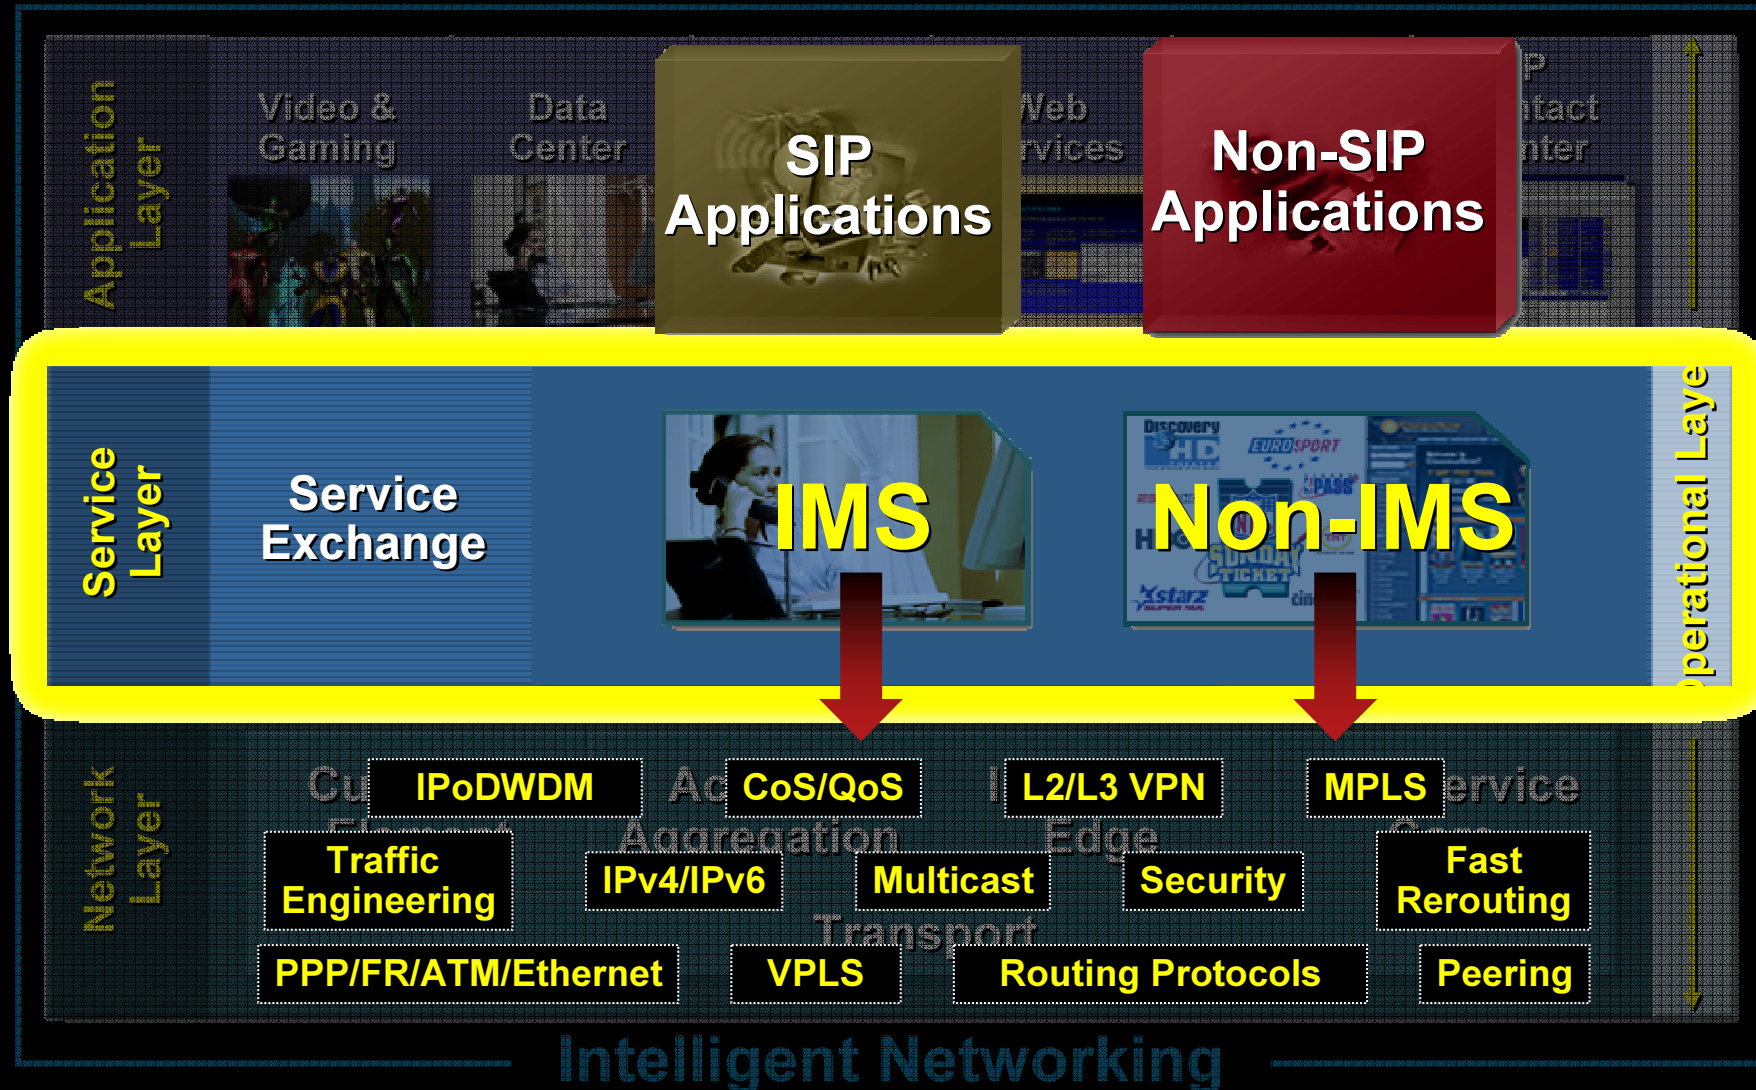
Application Layer

Video & Gaming

Data Center

SIP Applications

Web rvices

Non-SIP Applications

P ntact nter

Service Layer

Service Exchange

IMS

Discovery HD

EUROSPORT

PASS

SUNDAY TICKET

starz

Non-IMS

Operational Laye

Network Layer

Cu

IPoDWDM

Ac

CoS/QoS

L2/L3 VPN

MPLS

ervice

Aggregation

Edge

Traffic Engineering

IPv4/IPv6

Multicast

Security

Fast Rerouting

Transport

PPP/FR/ATM/Ethernet

VPLS

Routing Protocols

Peering

Intelligent Networking